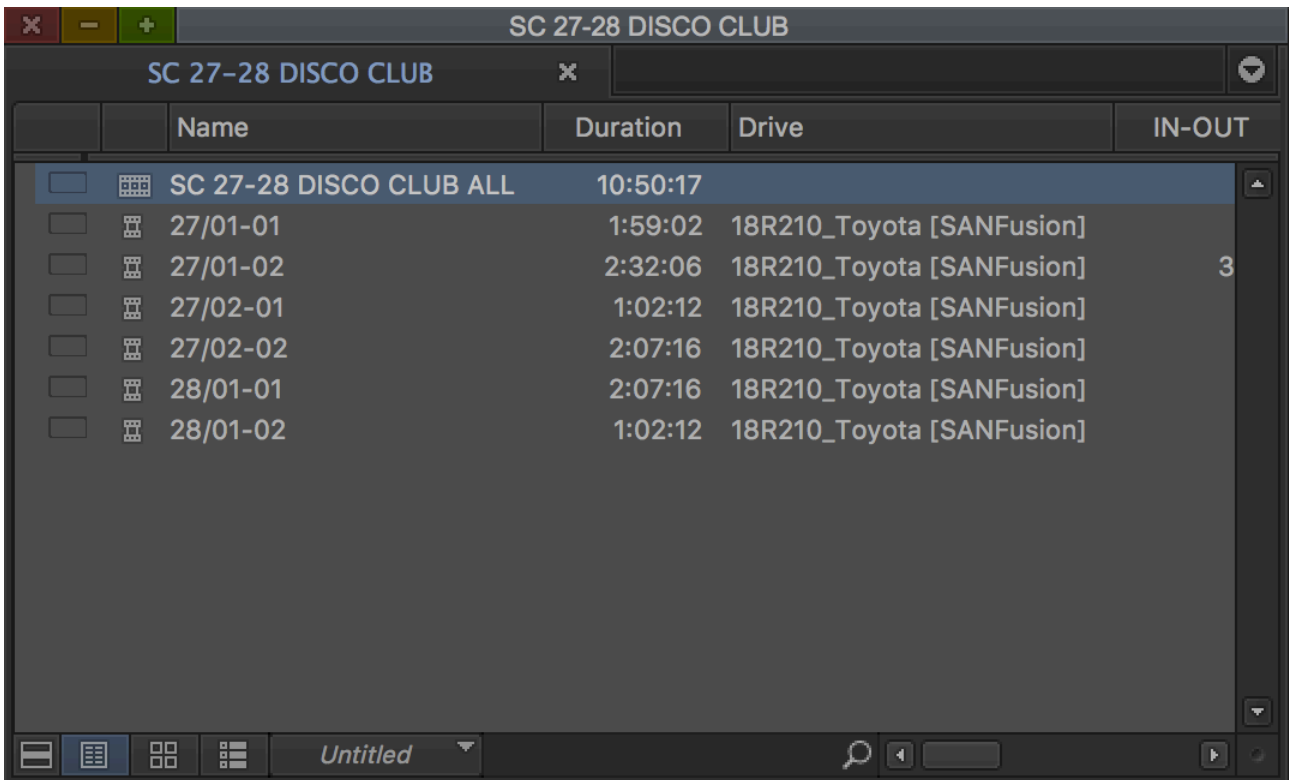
SC 27-28 DISCO CLUB

SC 27-28 DISCO CLUB

| | | Name | Duration | Drive | IN-OUT |
|---|---|---|---|---|---|
| | | SC 27-28 DISCO CLUB ALL | 10:50:17 | | |
| | | 27/01-01 | 1:59:02 | 18R210_Toyota [SANFusion] | |
| | | 27/01-02 | 2:32:06 | 18R210_Toyota [SANFusion] | 3 |
| | | 27/02-01 | 1:02:12 | 18R210_Toyota [SANFusion] | |
| | | 27/02-02 | 2:07:16 | 18R210_Toyota [SANFusion] | |
| | | 28/01-01 | 2:07:16 | 18R210_Toyota [SANFusion] | |
| | | 28/01-02 | 1:02:12 | 18R210_Toyota [SANFusion] | |

Untitled